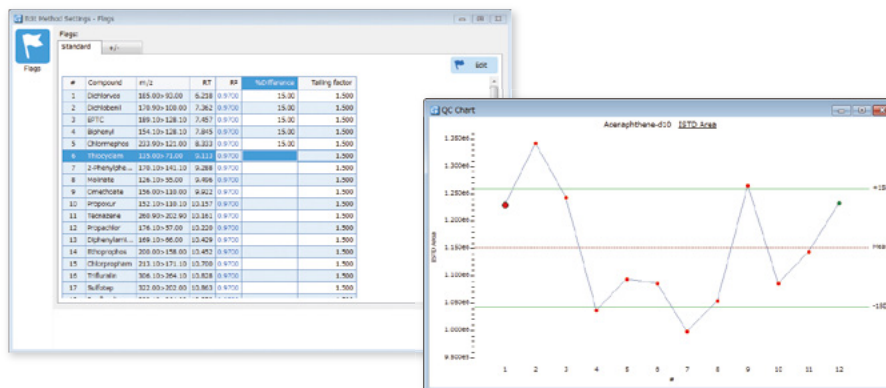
Edit Method Settings - Flags

Flags

Flags:

Standard | +/-

Edit

| # | Compound | m/z | RT | RP | %Difference | Tailing factor |
|---|---|---|---|---|---|---|
| 1 | Dichlorvos | 185.00>93.00 | 6.258 | 0.9700 | 15.00 | 1.500 |
| 2 | Dichlobenil | 170.90>100.00 | 7.362 | 0.9700 | 15.00 | 1.500 |
| 3 | EPTC | 189.10>128.10 | 7.457 | 0.9700 | 15.00 | 1.500 |
| 4 | Biphenyl | 154.10>128.10 | 7.845 | 0.9700 | 15.00 | 1.500 |
| 5 | Chlormephos | 233.90>121.00 | 8.333 | 0.9700 | 15.00 | 1.500 |
| 6 | Thiocyclam | 125.00>71.00 | 9.113 | 0.9700 | | 1.500 |
| 7 | 2-Phenylphe... | 170.10>141.10 | 9.288 | 0.9700 | | 1.500 |
| 8 | Molinate | 126.10>55.00 | 9.496 | 0.9700 | | 1.500 |
| 9 | Omethoate | 156.00>110.00 | 9.922 | 0.9700 | | 1.500 |
| 10 | Propoxur | 152.10>110.10 | 10.157 | 0.9700 | | 1.500 |
| 11 | Tecnazene | 260.90>202.90 | 10.161 | 0.9700 | | 1.500 |
| 12 | Propachlor | 176.10>57.00 | 10.320 | 0.9700 | | 1.500 |
| 13 | Diphenylami... | 169.10>66.00 | 10.429 | 0.9700 | | 1.500 |
| 14 | Ethoprophos | 200.00>158.00 | 10.452 | 0.9700 | | 1.500 |
| 15 | Chlorpropham | 213.10>171.10 | 10.708 | 0.9700 | | 1.500 |
| 16 | Trifluralin | 306.10>264.10 | 10.828 | 0.9700 | | 1.500 |
| 17 | Sulfotep | 322.00>202.00 | 10.863 | 0.9700 | | 1.500 |

QC Chart

Acenaphthene-d10 ISTD Area

1.350e6
1.300e6
1.250e6
1.200e6
1.150e6
1.100e6
1.050e6
1.000e6
9.950e5

ISTD Area

+1SD
Mean
-1SD

1 2 3 4 5 6 7 8 9 10 11 12
#